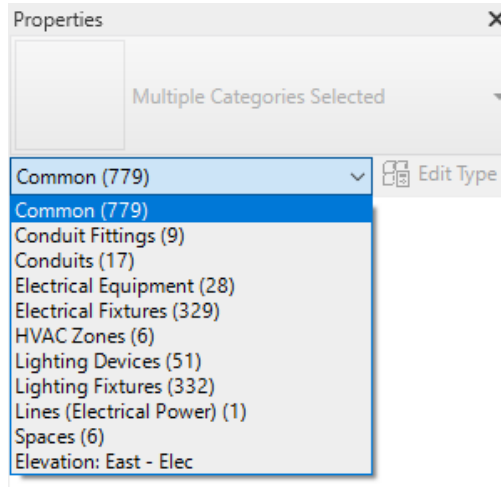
Properties

Multiple Categories Selected

Common (779)

Edit Type

Common (779)
Conduit Fittings (9)
Conduits (17)
Electrical Equipment (28)
Electrical Fixtures (329)
HVAC Zones (6)
Lighting Devices (51)
Lighting Fixtures (332)
Lines (Electrical Power) (1)
Spaces (6)
Elevation: East - Elec